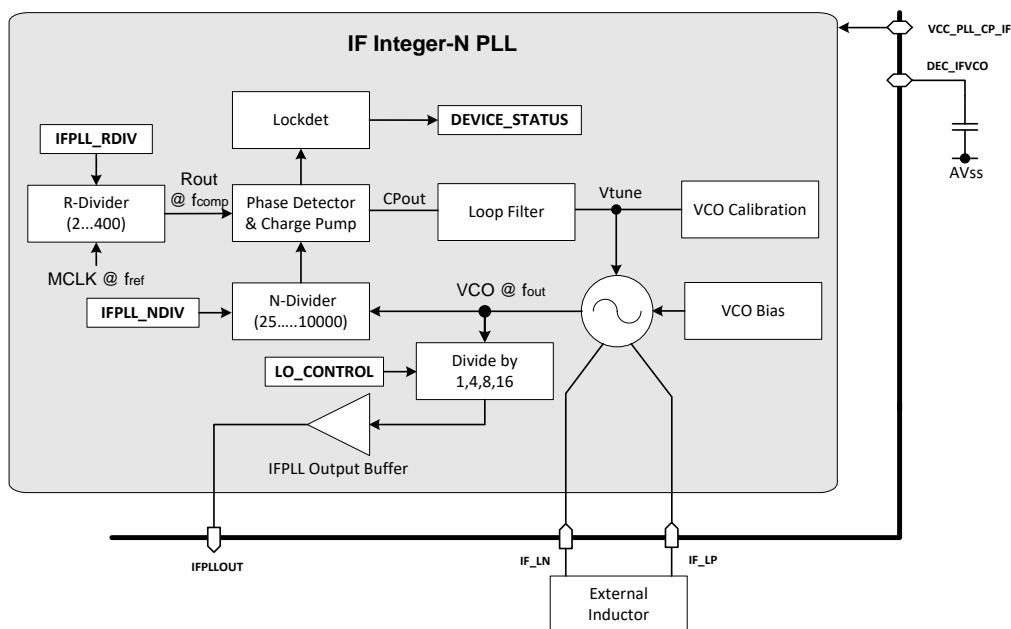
IF Integer-N PLL

VCC_PLL_CP_IF

DEC_IFVCO

AVss

Lockdet

DEVICE_STATUS

IFPLL_RDIV

R-Divider (2...400)

Rout @ $f_{comp}$

Phase Detector & Charge Pump

CPout

Loop Filter

Vtune

VCO Calibration

MCLK @ $f_{ref}$

IFPLL_NDIV

N-Divider (25.....10000)

VCO @ $f_{out}$

VCO Bias

LO_CONTROL

Divide by 1,4,8,16

IFPLL Output Buffer

IFPLLOUT

IF_LN

IF_LP

External Inductor